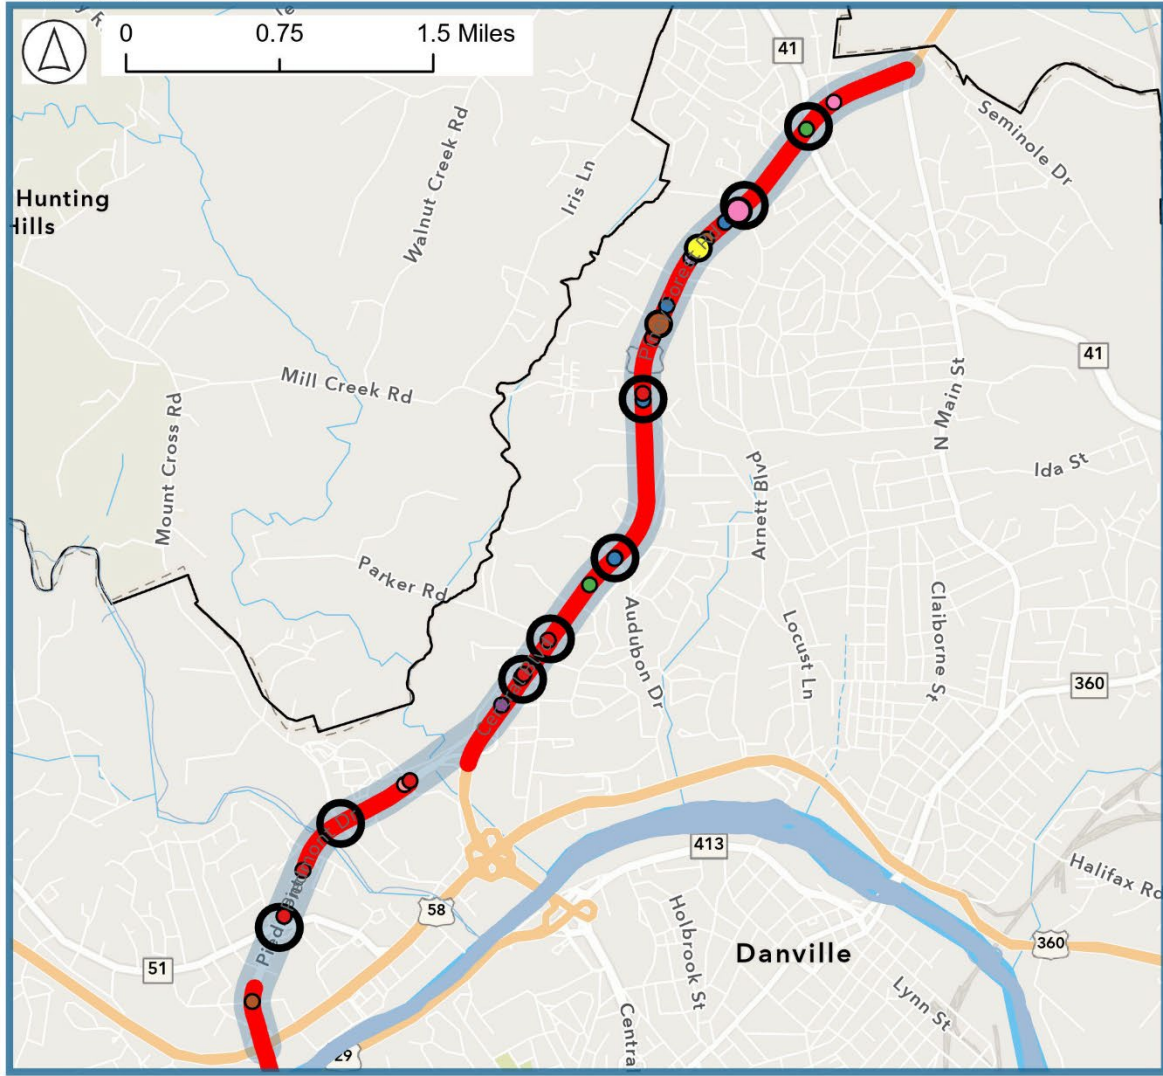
0 0.75 1.5 Miles

41

Seminole Dr

Hunting Hills

Walnut Creek Rd

Iris Ln

41

Mill Creek Rd

N Main St

Mount Cross Rd

Arnett Blvd

Ida St

Parker Rd

Audubon Dr

Locust Ln

Claiborne St

360

413

Halifax Rd

58

51

Holbrook St

Danville

360

Lynn St

Central

29